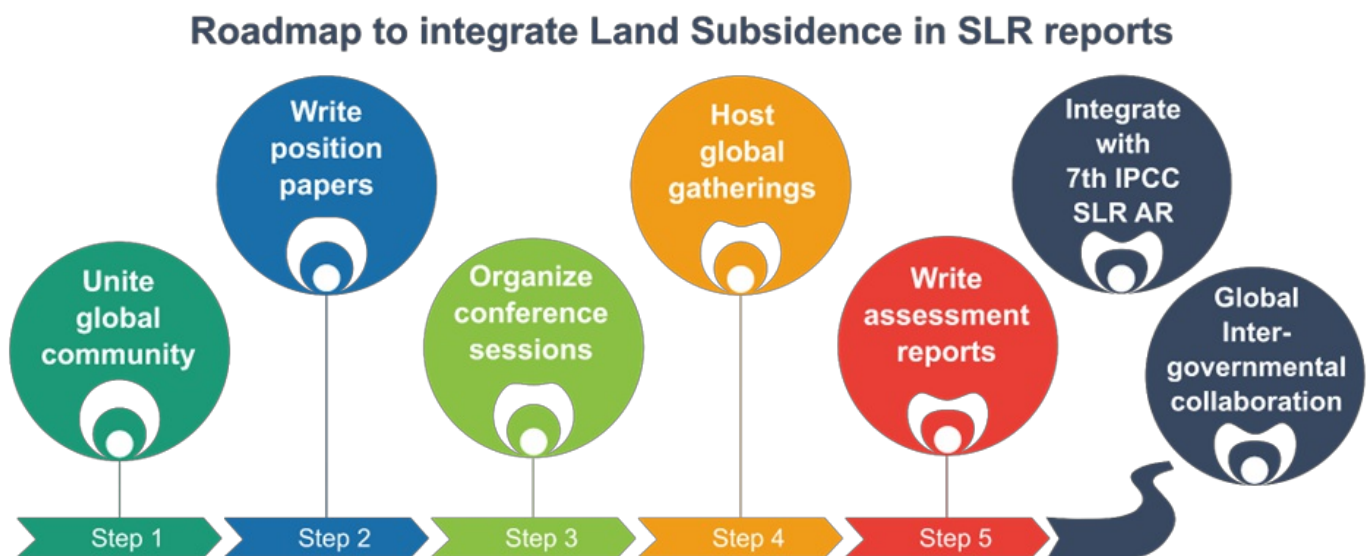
Roadmap to integrate Land Subsidence in SLR reports

Unite global community

Write position papers

Organize conference sessions

Host global gatherings

Write assessment reports

Integrate with 7th IPCC SLR AR

Global Intergovernmental collaboration

Step 1

Step 2

Step 3

Step 4

Step 5